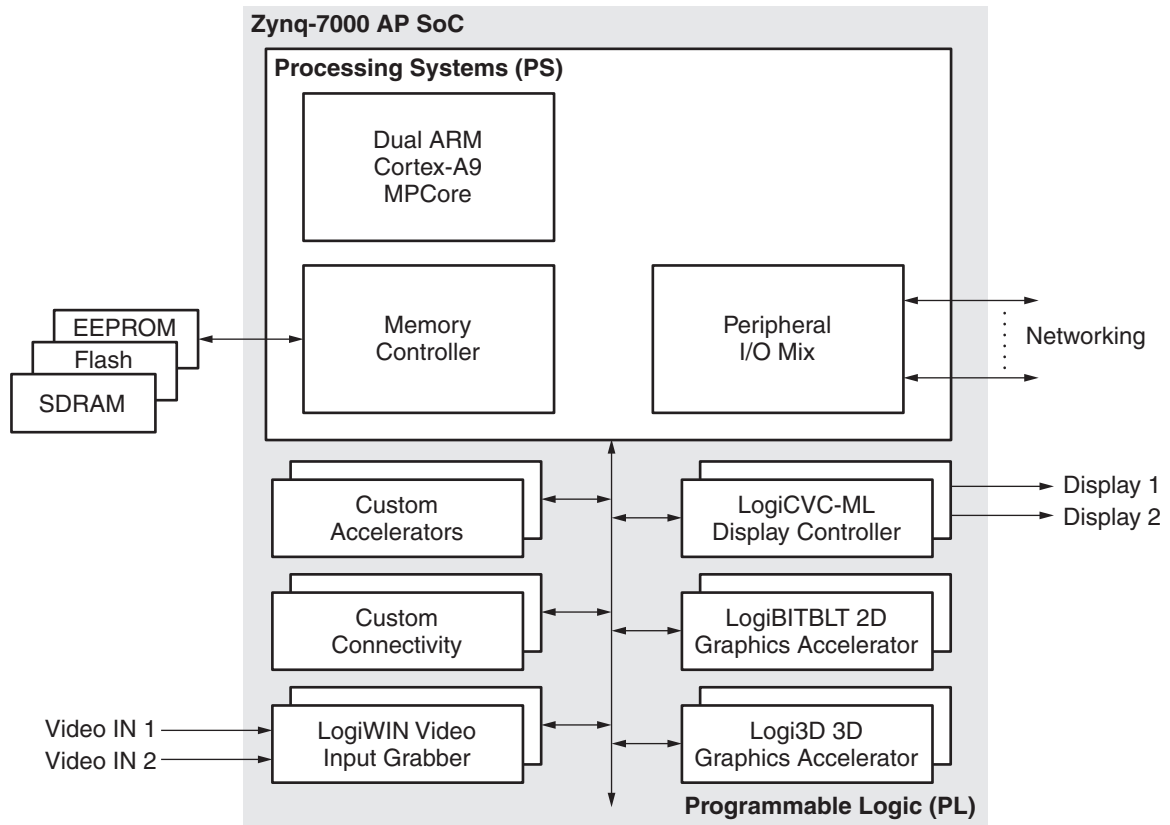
Zynq-7000 AP SoC

Processing Systems (PS)

Dual ARM Cortex-A9 MPCore

Memory Controller

Peripheral I/O Mix

EEPROM
Flash
SDRAM

Networking

Custom Accelerators

LogiCVC-ML Display Controller

Display 1
Display 2

Custom Connectivity

LogiBITBLT 2D Graphics Accelerator

Video IN 1
Video IN 2

LogiWIN Video Input Grabber

Logi3D 3D Graphics Accelerator

Programmable Logic (PL)